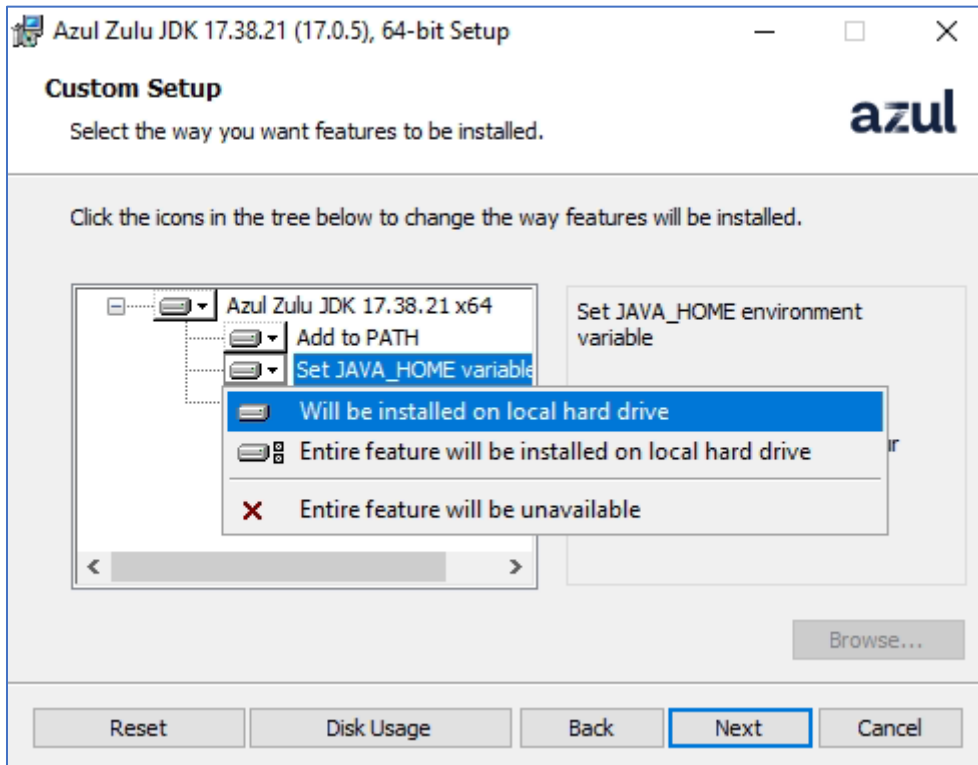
Azul Zulu JDK 17.38.21 (17.0.5), 64-bit Setup

Custom Setup

Select the way you want features to be installed.

azul

Click the icons in the tree below to change the way features will be installed.

Azul Zulu JDK 17.38.21 x64
Add to PATH
Set JAVA_HOME variable

Will be installed on local hard drive
Entire feature will be installed on local hard drive
Entire feature will be unavailable

Set JAVA_HOME environment variable

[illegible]r

Browse...

Reset
Disk Usage
Back
Next
Cancel